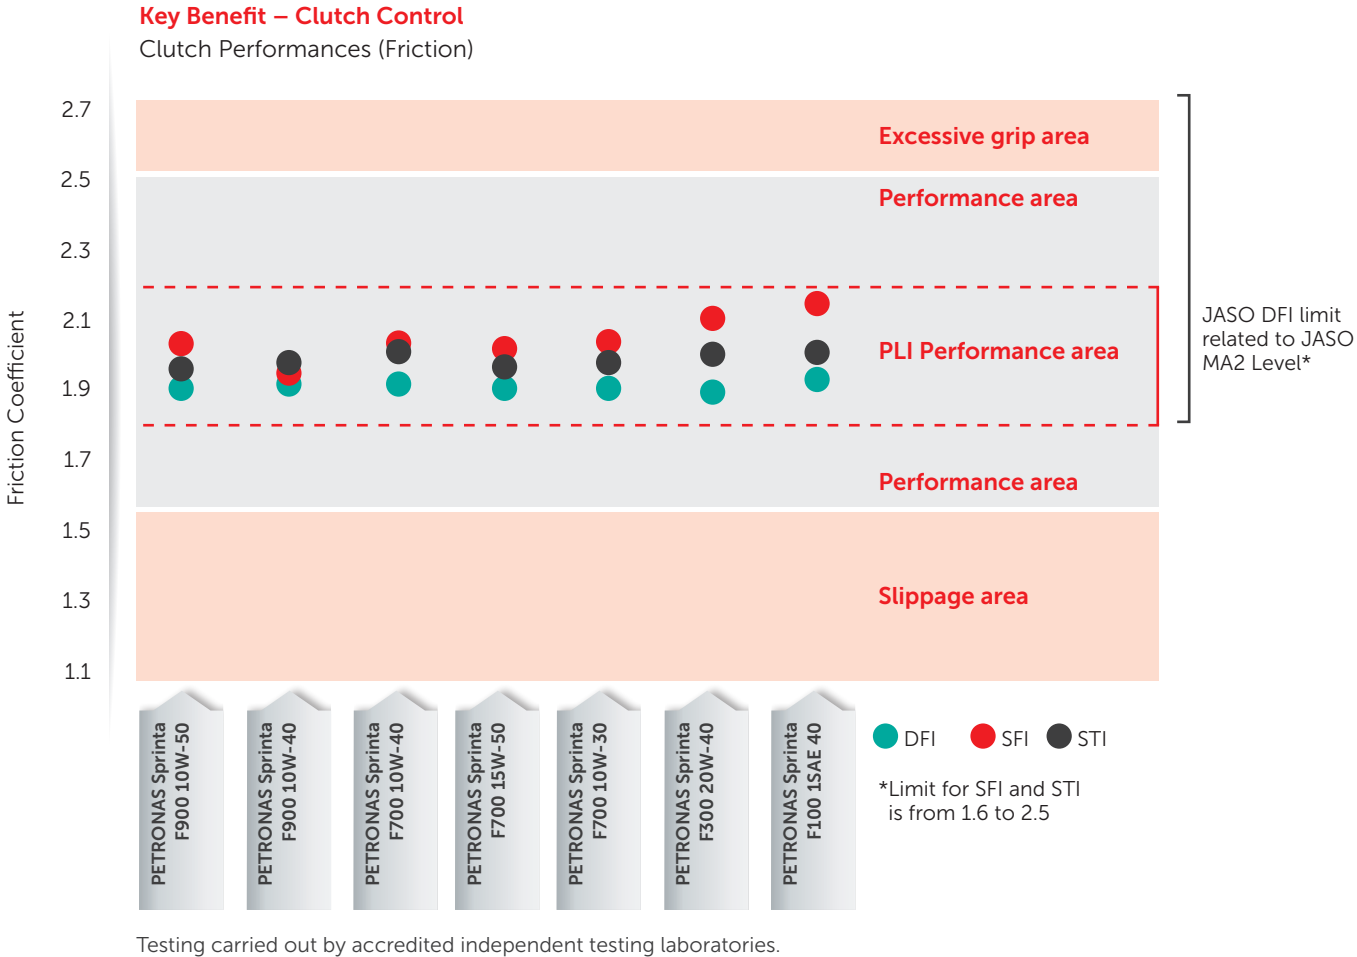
Key Benefit – Clutch Control
Clutch Performances (Friction)

Friction Coefficient

2.7
2.5
2.3
2.1
1.9
1.7
1.5
1.3
1.1

Excessive grip area
Performance area
PLI Performance area
Performance area
Slippage area

JASO DFI limit related to JASO MA2 Level*

PETRONAS Sprinta F900 10W-50
PETRONAS Sprinta F900 10W-40
PETRONAS Sprinta F700 10W-40
PETRONAS Sprinta F700 15W-50
PETRONAS Sprinta F700 10W-30
PETRONAS Sprinta F300 20W-40
PETRONAS Sprinta F100 1SAE 40

DFI SFI STI

*Limit for SFI and STI is from 1.6 to 2.5

Testing carried out by accredited independent testing laboratories.